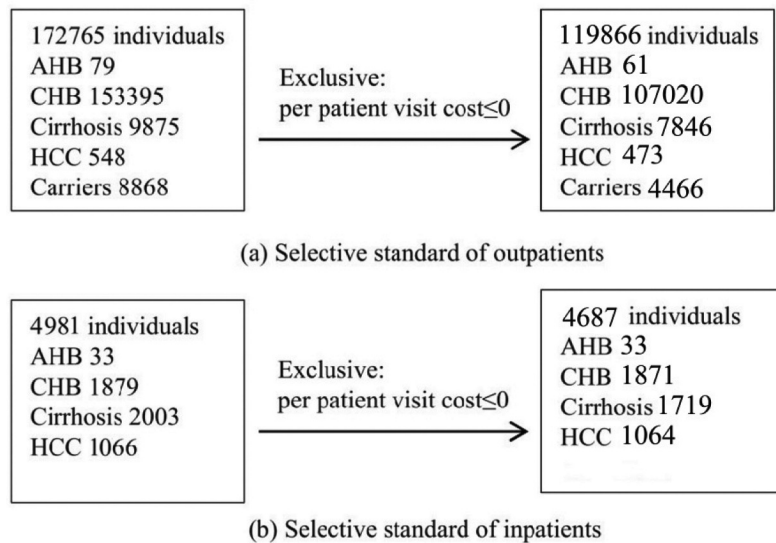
172765 individuals
AHB 79
CHB 153395
Cirrhosis 9875
HCC 548
Carriers 8868

Exclusive:
per patient visit cost≤0

119866 individuals
AHB 61
CHB 107020
Cirrhosis 7846
HCC 473
Carriers 4466

(a) Selective standard of outpatients

4981 individuals
AHB 33
CHB 1879
Cirrhosis 2003
HCC 1066

Exclusive:
per patient visit cost≤0

4687 individuals
AHB 33
CHB 1871
Cirrhosis 1719
HCC 1064

(b) Selective standard of inpatients